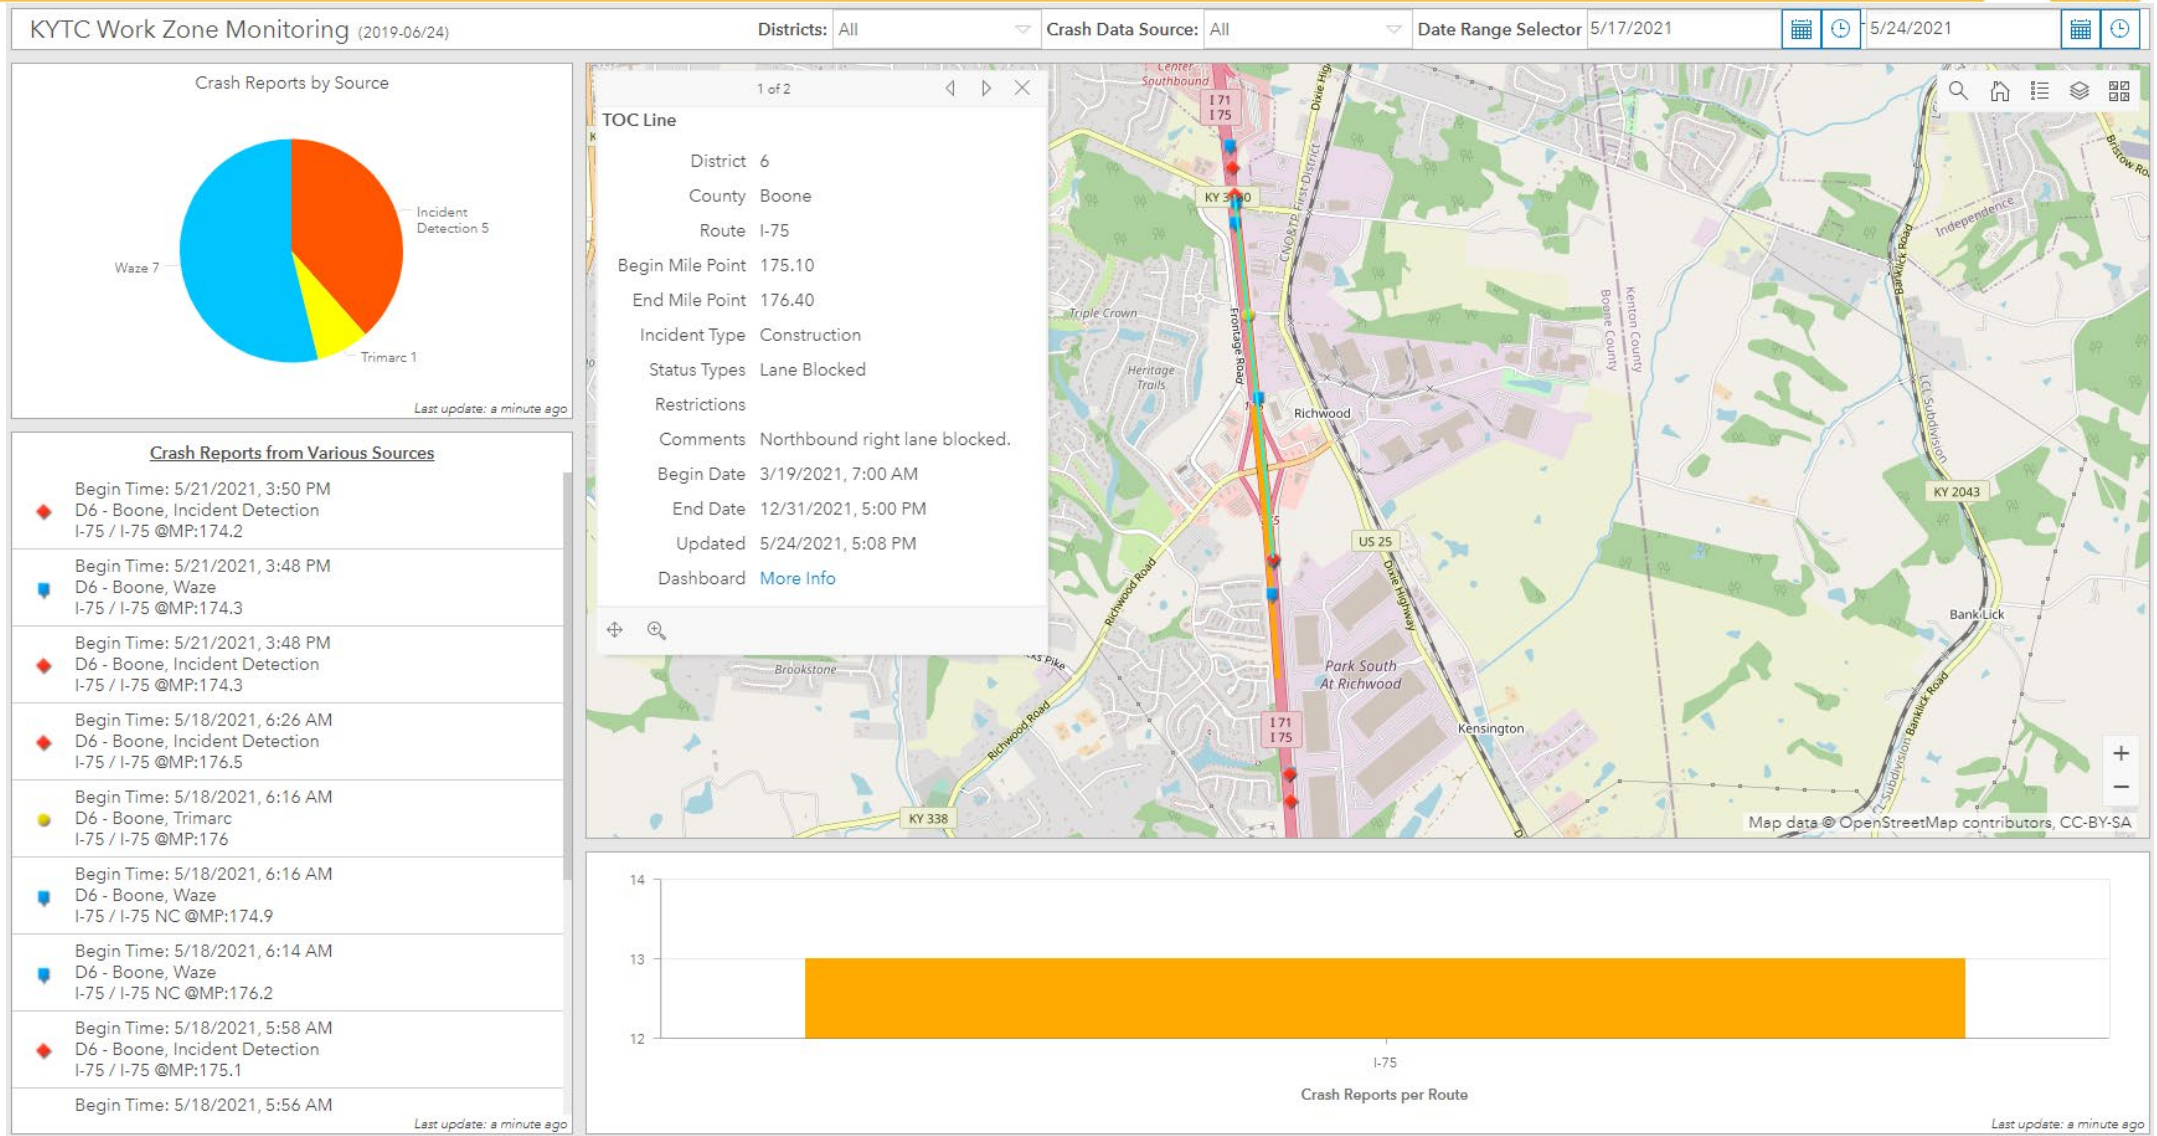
KYTC Work Zone Monitoring (2019-06/24)

Districts: All

Crash Data Source: All

Date Range Selector 5/17/2021 5/24/2021

Crash Reports by Source

Incident Detection 5

Waze 7

Trimarc 1

Last update: a minute ago

Crash Reports from Various Sources

Begin Time: 5/21/2021, 3:50 PM
D6 - Boone, Incident Detection
I-75 / I-75 @MP:174.2

Begin Time: 5/21/2021, 3:48 PM
D6 - Boone, Waze
I-75 / I-75 @MP:174.3

Begin Time: 5/21/2021, 3:48 PM
D6 - Boone, Incident Detection
I-75 / I-75 @MP:174.3

Begin Time: 5/18/2021, 6:26 AM
D6 - Boone, Incident Detection
I-75 / I-75 @MP:176.5

Begin Time: 5/18/2021, 6:16 AM
D6 - Boone, Trimarc
I-75 / I-75 @MP:176

Begin Time: 5/18/2021, 6:16 AM
D6 - Boone, Waze
I-75 / I-75 NC @MP:174.9

Begin Time: 5/18/2021, 6:14 AM
D6 - Boone, Waze
I-75 / I-75 NC @MP:176.2

Begin Time: 5/18/2021, 5:58 AM
D6 - Boone, Incident Detection
I-75 / I-75 @MP:175.1

Begin Time: 5/18/2021, 5:56 AM

Last update: a minute ago

1 of 2

TOC Line

| | |
|---|---|
| District | 6 |
| County | Boone |
| Route | I-75 |
| Begin Mile Point | 175.10 |
| End Mile Point | 176.40 |
| Incident Type | Construction |
| Status Types | Lane Blocked |
| Restrictions | |
| Comments | Northbound right lane blocked. |
| Begin Date | 3/19/2021, 7:00 AM |
| End Date | 12/31/2021, 5:00 PM |
| Updated | 5/24/2021, 5:08 PM |
| Dashboard | More Info |

Center Southbound
I 71 I 75
KY 3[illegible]0
Dixie Hig
CNO&TP
First District
Frontage Road
Triple Crown
Heritage Trails
Richwood
Boone County
Kenton County
Independence
Barnwick Road
Bristow Ro
LCL Subdivision
KY 2043
US 25
Dixie Highway
Richwood Road
Brookstone
Park South At Richwood
Kensington
I 71 I 75
Bank Lick
Bankick Road
Richwood Road
KY 338
Pike
Map data © OpenStreetMap contributors, CC-BY-SA

14
13
12
I-75
Crash Reports per Route

Last update: a minute ago